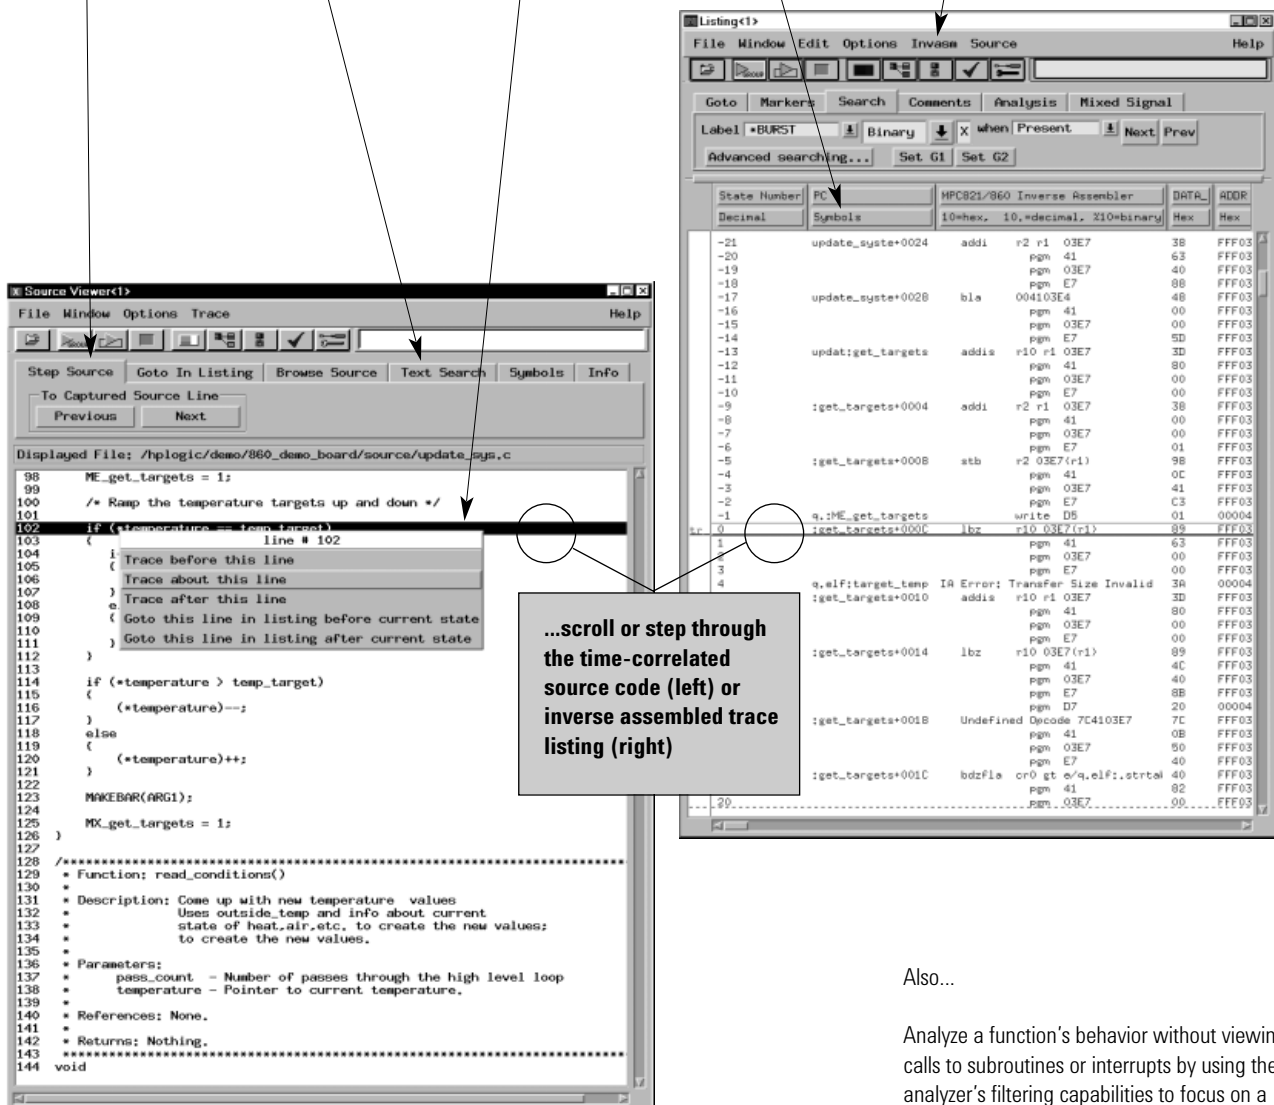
Listing<1>
File Window Edit Options Invasm Source Help

Goto Markers Search Comments Analysis Mixed Signal
Label *BURST Binary X when Present Next Prev
Advanced searching... Set G1 Set G2

| State Number | PC | MPC821/860 Inverse Assembler | | DATA | ADDR |
|---|---|---|---|---|---|
| Decimal | Symbols | 10=hex, 10.=decimal, %10=binary | | Hex | Hex |
| -21 | update_syste+0024 | addi | r2 r1 03E7 | 38 | FFF03 |
| -20 | | | pgm 41 | 63 | FFF03 |
| -19 | | | pgm 03E7 | 40 | FFF03 |
| -18 | | | pgm E7 | 88 | FFF03 |
| -17 | update_syste+0028 | bla | 004103E4 | 48 | FFF03 |
| -16 | | | pgm 41 | 00 | FFF03 |
| -15 | | | pgm 03E7 | 00 | FFF03 |
| -14 | | | pgm E7 | 5D | FFF03 |
| -13 | updat:get_targets | addis | r10 r1 03E7 | 3D | FFF03 |
| -12 | | | pgm 41 | 80 | FFF03 |
| -11 | | | pgm 03E7 | 00 | FFF03 |
| -10 | | | pgm E7 | 00 | FFF03 |
| -9 | :get_targets+0004 | addi | r2 r1 03E7 | 38 | FFF03 |
| -8 | | | pgm 41 | 00 | FFF03 |
| -7 | | | pgm 03E7 | 00 | FFF03 |
| -6 | | | pgm E7 | 01 | FFF03 |
| -5 | :get_targets+0008 | stb | r2 03E7(r1) | 98 | FFF03 |
| -4 | | | pgm 41 | 0C | FFF03 |
| -3 | | | pgm 03E7 | 41 | FFF03 |
| -2 | | | pgm E7 | C3 | FFF03 |
| -1 | q.:ME_get_targets | | write D5 | 01 | 00004 |
| 0 | :get_targets+000C | lbz | r10 03E7(r1) | 89 | FFF03 |
| 1 | | | pgm 41 | 63 | FFF03 |
| 2 | | | pgm 03E7 | 00 | FFF03 |
| 3 | | | pgm E7 | 00 | FFF03 |
| 4 | q.elf:target_temp | IA Error: Transfer Size Invalid | | 3A | 00004 |
| | :get_targets+0010 | addis | r10 r1 03E7 | 3D | FFF03 |
| | | | pgm 41 | 80 | FFF03 |
| | | | pgm 03E7 | 00 | FFF03 |
| | | | pgm E7 | 00 | FFF03 |
| | :get_targets+0014 | lbz | r10 03E7(r1) | 89 | FFF03 |
| | | | pgm 41 | 4C | FFF03 |
| | | | pgm 03E7 | 40 | FFF03 |
| | | | pgm E7 | 8B | FFF03 |
| | | | pgm D7 | 20 | 00004 |
| | :get_targets+0018 | Undefined Opcode 7C4103E7 | | 7C | FFF03 |
| | | | pgm 41 | 0B | FFF03 |
| | | | pgm 03E7 | 50 | FFF03 |
| | | | pgm E7 | 40 | FFF03 |
| | :get_targets+001C | bdzfla | cr0 gt e/q.elf:.strtal | 40 | FFF03 |
| | | | pgm 41 | 82 | FFF03 |
| 20 | | | pgm 03E7 | 00 | FFF03 |

Source Viewer<1>
File Window Options Trace Help
Step Source Goto In Listing Browse Source Text Search Symbols Info
To Captured Source Line
Previous Next
Displayed File: /hplogic/demo/860_demo_board/source/update_sys.c
98 ME_get_targets = 1;
99
100 /* Ramp the temperature targets up and down */
101
102 if (*temperature == temp_target)
103 {
104 i
105 {
106
107 }
108 e
109 {
110
111 }
112 }
113
114 if (*temperature > temp_target)
115 {
116 (*temperature)--;
117 }
118 else
119 {
120 (*temperature)++;
121 }
122
123 MAKEBAR(ARG1);
124
125 MX_get_targets = 1;
126 }
127
128 /*****************************************************
129 * Function: read_conditions()
130 *
131 * Description: Come up with new temperature values
132 * Uses outside_temp and info about current
133 * state of heat,air,etc. to create the new values;
134 * to create the new values.
135 *
136 * Parameters:
137 * pass_count - Number of passes through the high level loop
138 * temperature - Pointer to current temperature.
139 *
140 * References: None.
141 *
142 * Returns: Nothing.
143 *****************************************************
144 void

line # 102
Trace before this line
Trace about this line
Trace after this line
Goto this line in listing before current state
Goto this line in listing after current state

...scroll or step through the time-correlated source code (left) or inverse assembled trace listing (right)

Also...

Analyze a function's behavior without viewin calls to subroutines or interrupts by using the analyzer's filtering capabilities to focus on a